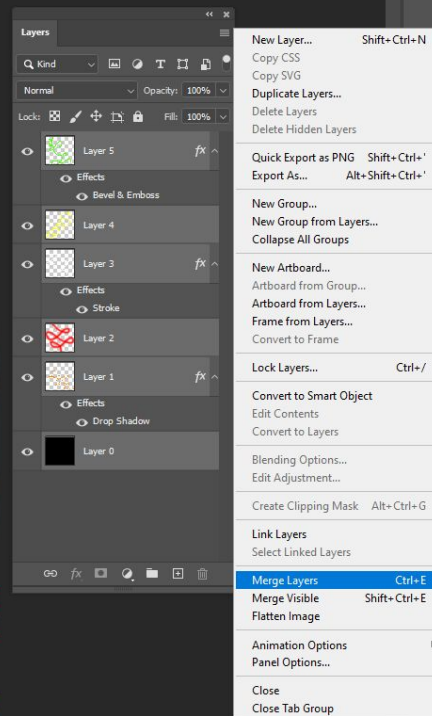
Layers

Kind

Normal

Opacity: 100%

Lock:

Fill: 100%

Layer 5 fx

Effects

Bevel & Emboss

Layer 4

Layer 3 fx

Effects

Stroke

Layer 2

Layer 1 fx

Effects

Drop Shadow

Layer 0

New Layer... Shift+Ctrl+N
Copy CSS
Copy SVG
Duplicate Layers...
Delete Layers
Delete Hidden Layers

Quick Export as PNG Shift+Ctrl+'
Export As... Alt+Shift+Ctrl+'

New Group...
New Group from Layers...
Collapse All Groups

New Artboard...
Artboard from Group...
Artboard from Layers...
Frame from Layers...
Convert to Frame

Lock Layers... Ctrl+/

Convert to Smart Object
Edit Contents
Convert to Layers

Blending Options...
Edit Adjustment...

Create Clipping Mask Alt+Ctrl+G

Link Layers
Select Linked Layers

Merge Layers Ctrl+E
Merge Visible Shift+Ctrl+E
Flatten Image

Animation Options
Panel Options...

Close
Close Tab Group